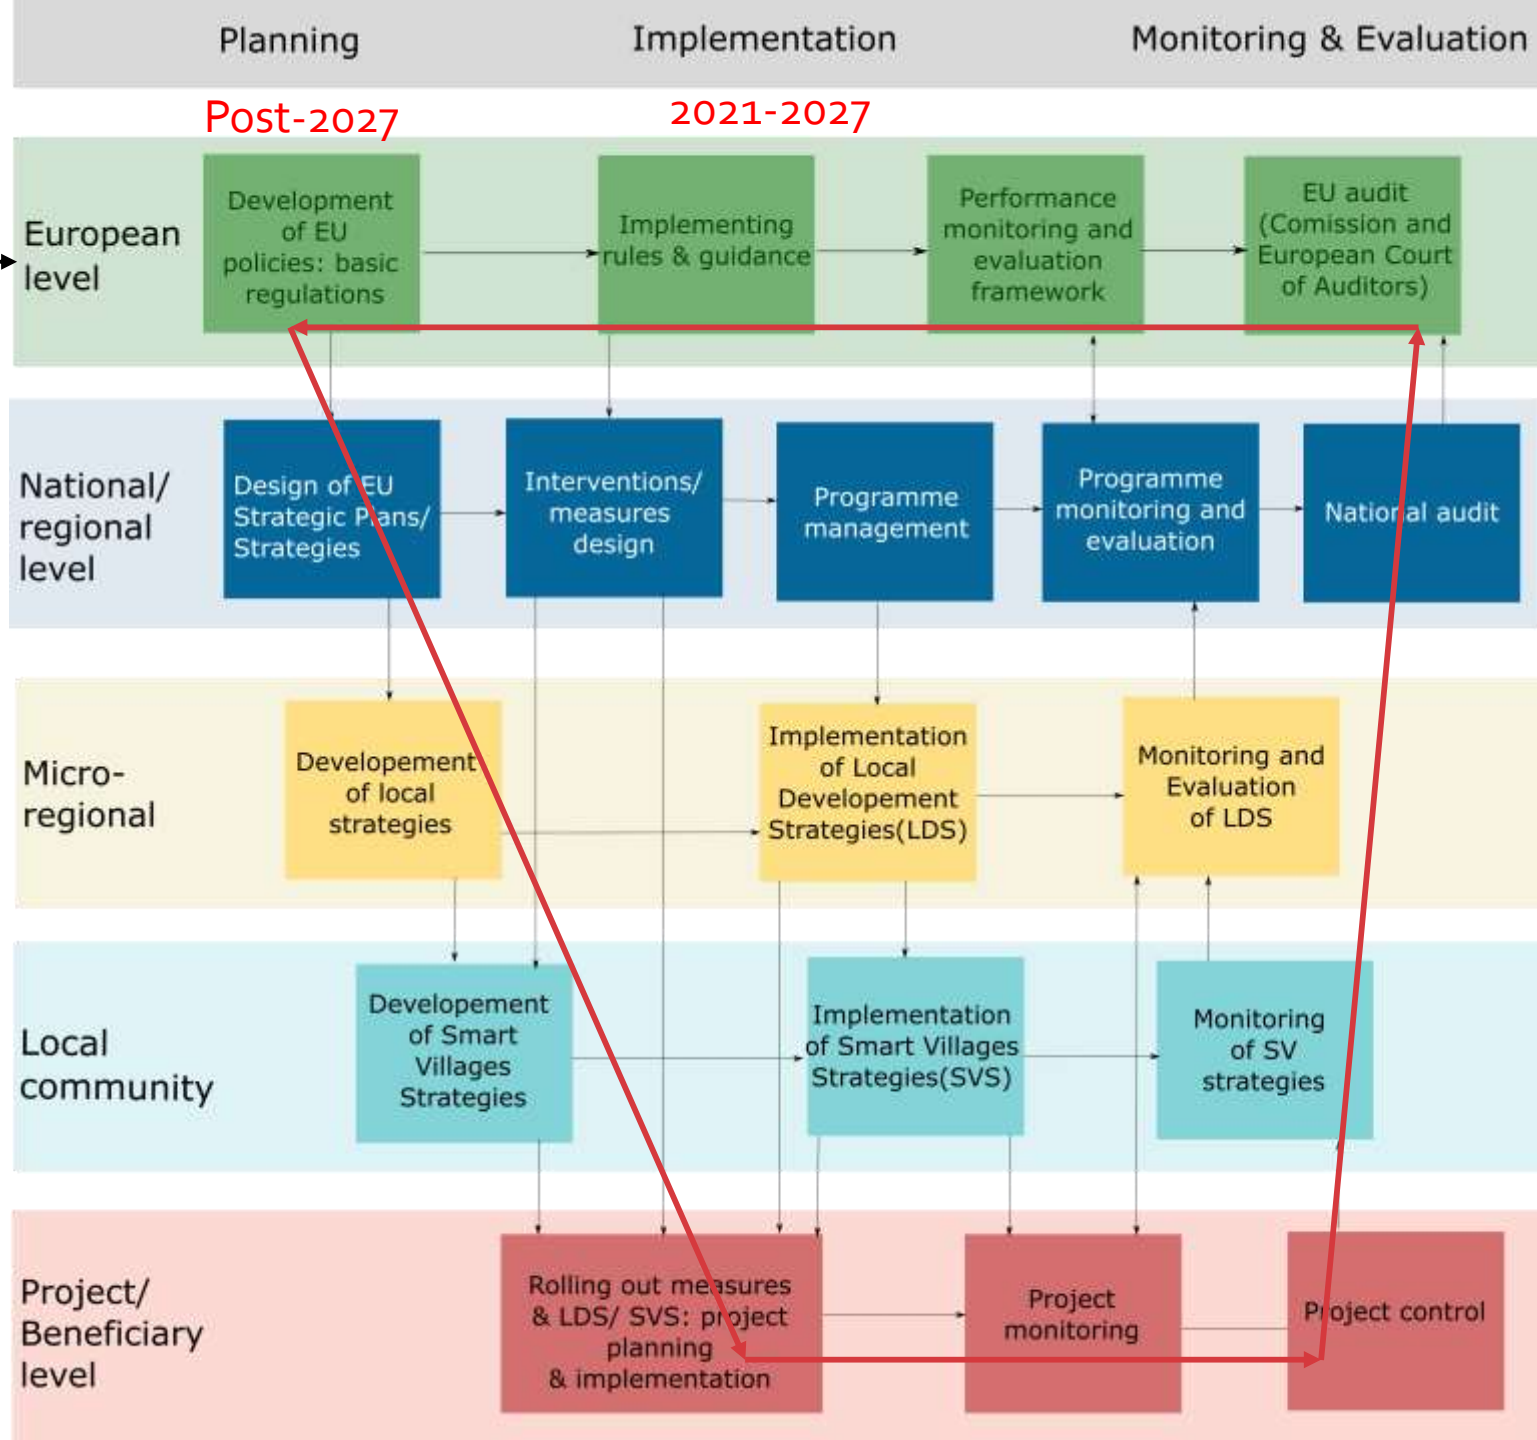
Planning | Implementation | Monitoring & Evaluation

Post-2027

2021-2027

European level

Development of EU policies: basic regulations

Implementing rules & guidance

Performance monitoring and evaluation framework

EU audit (Comission and European Court of Auditors)

National/ regional level

Design of EU Strategic Plans/ Strategies

Interventions/ measures design

Programme management

Programme monitoring and evaluation

National audit

Micro-regional

Developement of local strategies

Implementation of Local Developement Strategies(LDS)

Monitoring and Evaluation of LDS

Local community

Developement of Smart Villages Strategies

Implementation of Smart Villages Strategies(SVS)

Monitoring of SV strategies

Project/ Beneficiary level

Rolling out measures & LDS/ SVS: project planning & implementation

Project monitoring

Project control